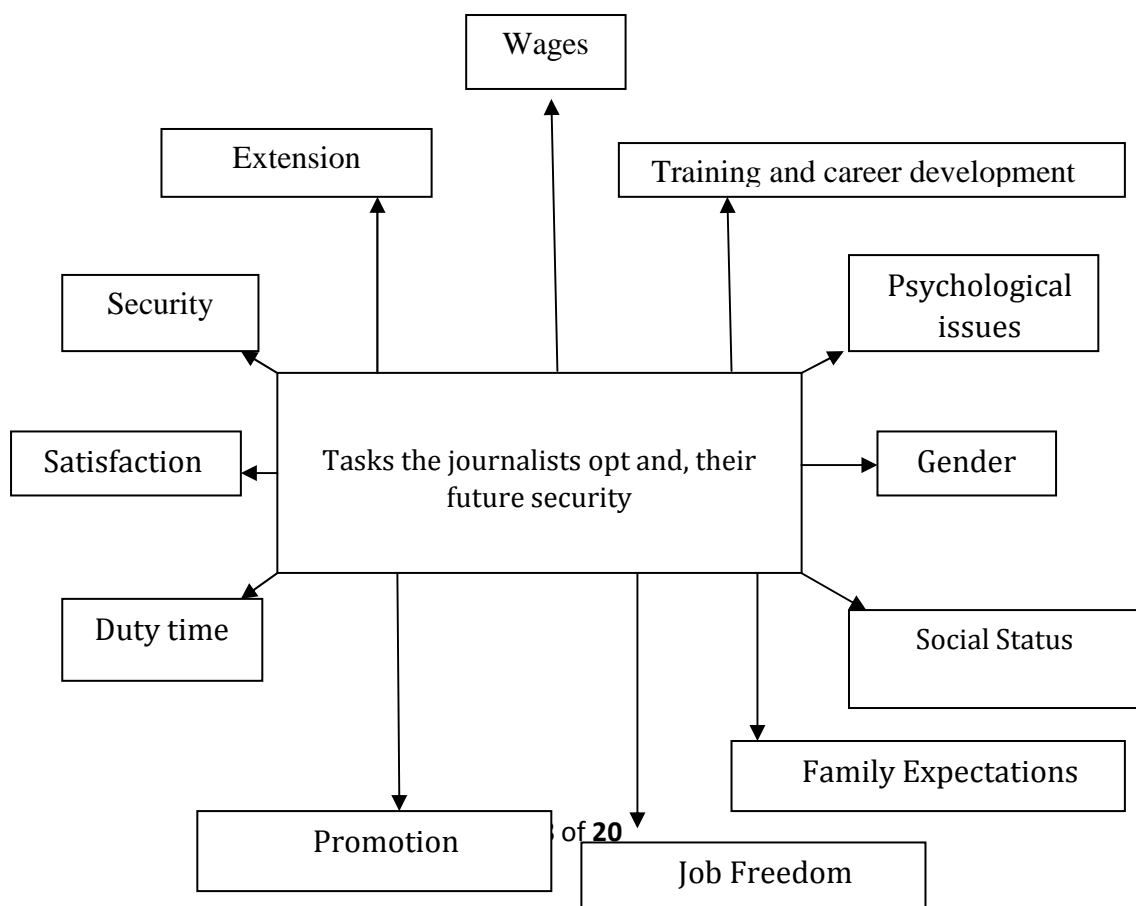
Wages

Extension

Training and career development

Security

Psychological issues

Satisfaction

Tasks the journalists opt and, their future security

Gender

Duty time

Social Status

Family Expectations

Promotion

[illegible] of **20**

Job Freedom